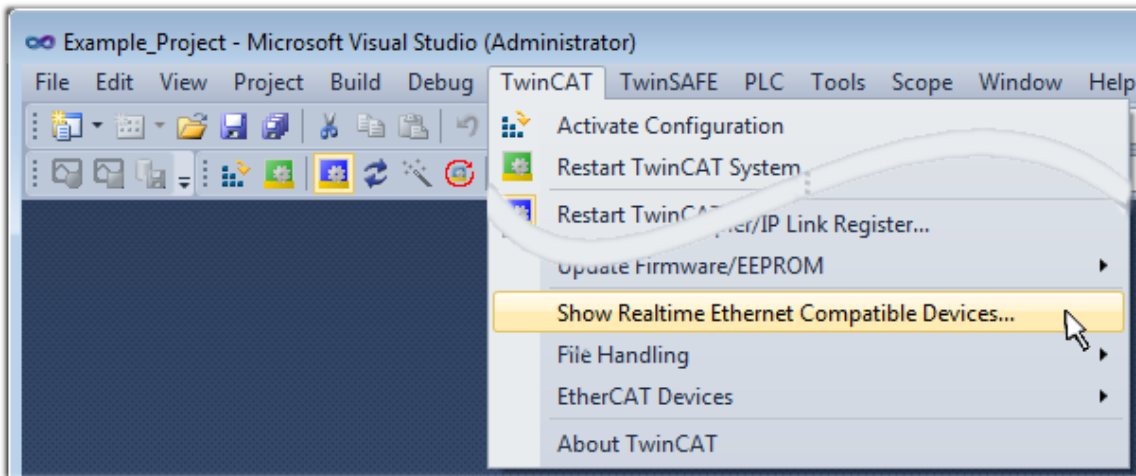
Example_Project - Microsoft Visual Studio (Administrator)

File Edit View Project Build Debug TwinCAT TwinSAFE PLC Tools Scope Window Help

Activate Configuration
Restart TwinCAT System
Restart TwinCA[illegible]
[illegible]pler/IP Link Register...
Update Firmware/EEPROM
Show Realtime Ethernet Compatible Devices...
File Handling
EtherCAT Devices
About TwinCAT